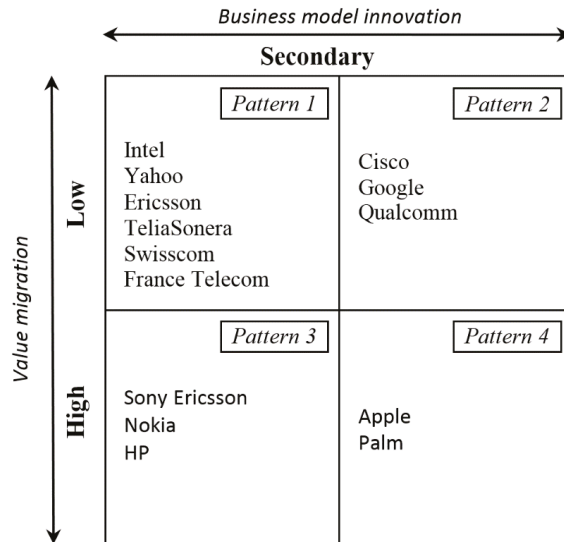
Business model innovation

Secondary

Value migration

Low

Pattern 1

Intel
Yahoo
Ericsson
TeliaSonera
Swisscom
France Telecom

Pattern 2

Cisco
Google
Qualcomm

High

Pattern 3

Sony Ericsson
Nokia
HP

Pattern 4

Apple
Palm